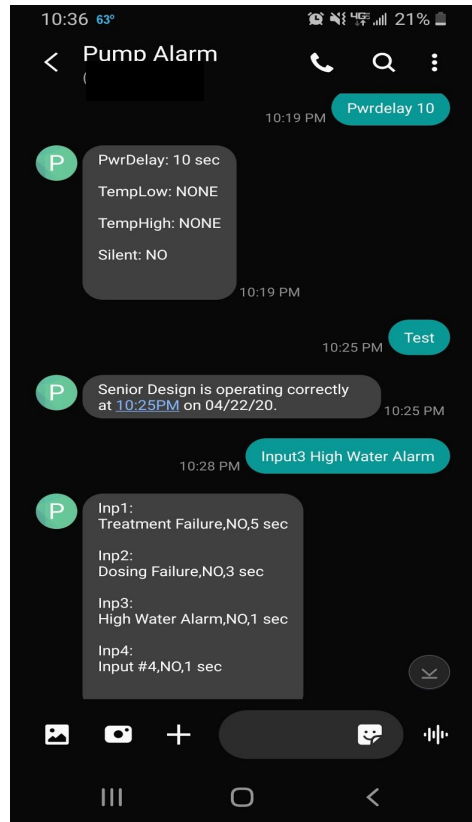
10:36 63°
21%

Pump Alarm
(

Pwrdelay 10
10:19 PM

P
PwrDelay: 10 sec

TempLow: NONE

TempHigh: NONE

Silent: NO
10:19 PM

Test
10:25 PM

P
Senior Design is operating correctly at 10:25PM on 04/22/20.
10:25 PM

Input3 High Water Alarm
10:28 PM

P
Inp1:
Treatment Failure,NO,5 sec

Inp2:
Dosing Failure,NO,3 sec

Inp3:
High Water Alarm,NO,1 sec

Inp4:
Input #4,NO,1 sec